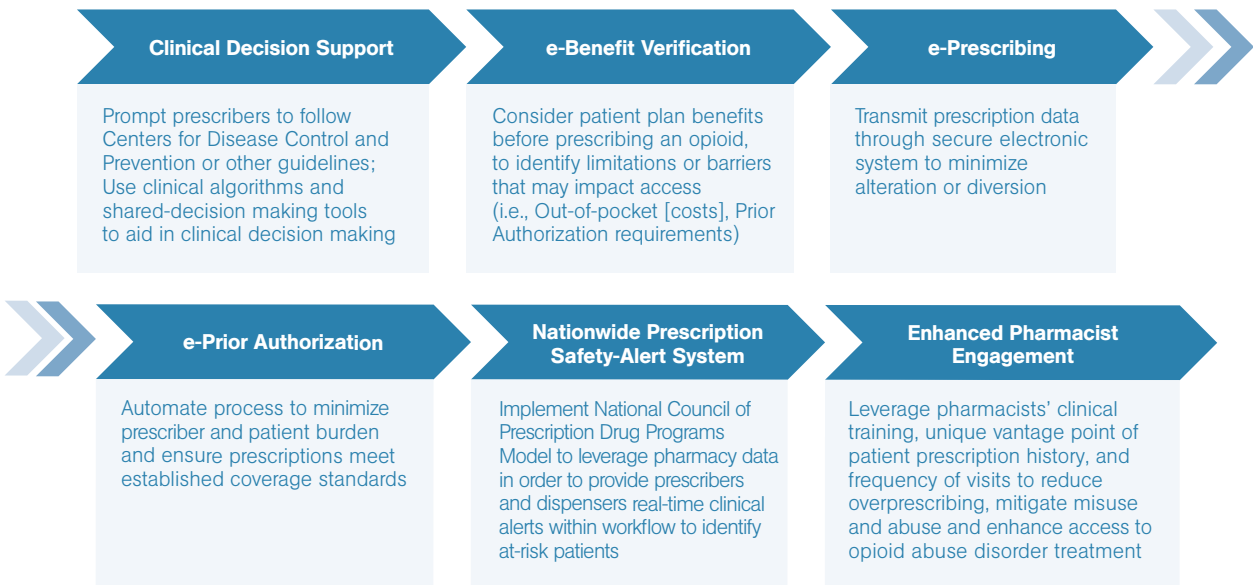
Clinical Decision Support

Prompt prescribers to follow Centers for Disease Control and Prevention or other guidelines; Use clinical algorithms and shared-decision making tools to aid in clinical decision making

e-Benefit Verification

Consider patient plan benefits before prescribing an opioid, to identify limitations or barriers that may impact access (i.e., Out-of-pocket [costs], Prior Authorization requirements)

e-Prescribing

Transmit prescription data through secure electronic system to minimize alteration or diversion

e-Prior Authorization

Automate process to minimize prescriber and patient burden and ensure prescriptions meet established coverage standards

Nationwide Prescription Safety-Alert System

Implement National Council of Prescription Drug Programs Model to leverage pharmacy data in order to provide prescribers and dispensers real-time clinical alerts within workflow to identify at-risk patients

Enhanced Pharmacist Engagement

Leverage pharmacists' clinical training, unique vantage point of patient prescription history, and frequency of visits to reduce overprescribing, mitigate misuse and abuse and enhance access to opioid abuse disorder treatment